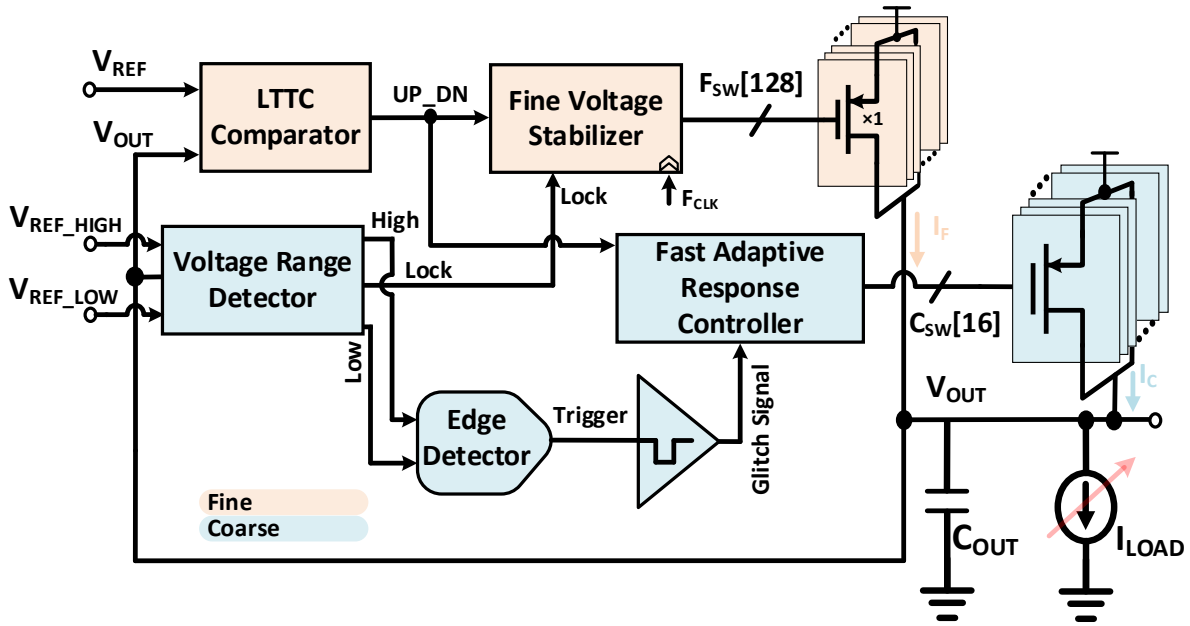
$V_{REF}$
LTTC Comparator
$V_{OUT}$
UP_DN
Fine Voltage Stabilizer
$F_{SW}[128]$
×1
$F_{CLK}$
Lock
$V_{REF\_HIGH}$
High
Voltage Range Detector
Lock
$V_{REF\_LOW}$
Fast Adaptive Response Controller
$I_F$
$C_{SW}[16]$
Low
Edge Detector
Trigger
Glitch Signal
$I_C$
$V_{OUT}$
Fine
Coarse
$C_{OUT}$
$I_{LOAD}$